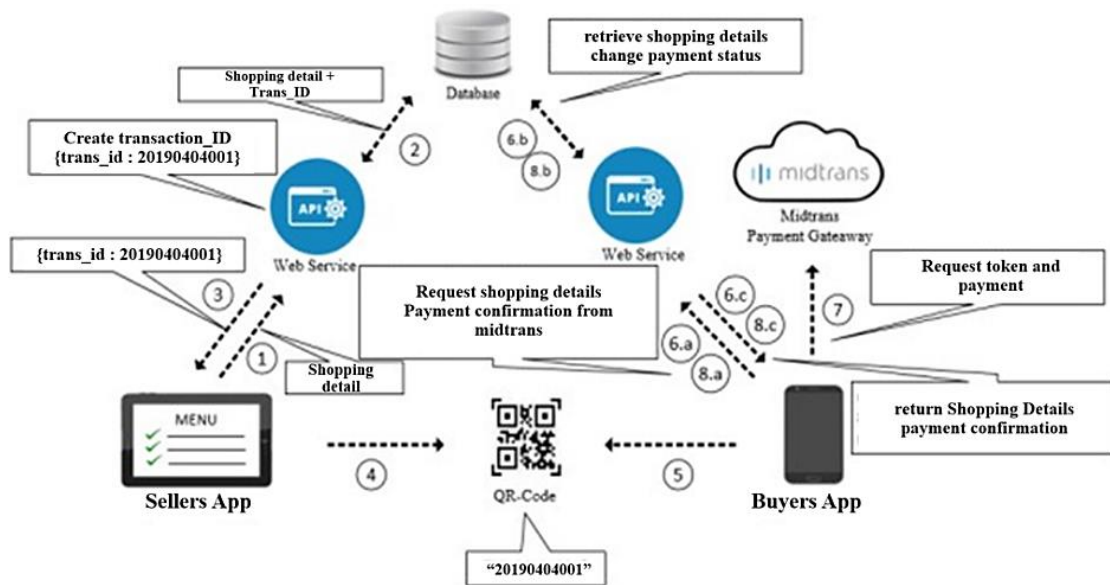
Database

retrieve shopping details
change payment status

Shopping detail +
Trans_ID

Create transaction_ID
{trans_id : 20190404001}

2

6.b

8.b

midtrans

Midtrans
Payment Gateway

API

Web Service

API

Web Service

{trans_id : 20190404001}

3

1

Shopping
detail

Request shopping details
Payment confirmation from
midtrans

6.c

8.c

6.a

8.a

7

Request token and
payment

return Shopping Details
payment confirmation

MENU

Sellers App

4

QR-Code

5

Buyers App

"20190404001"